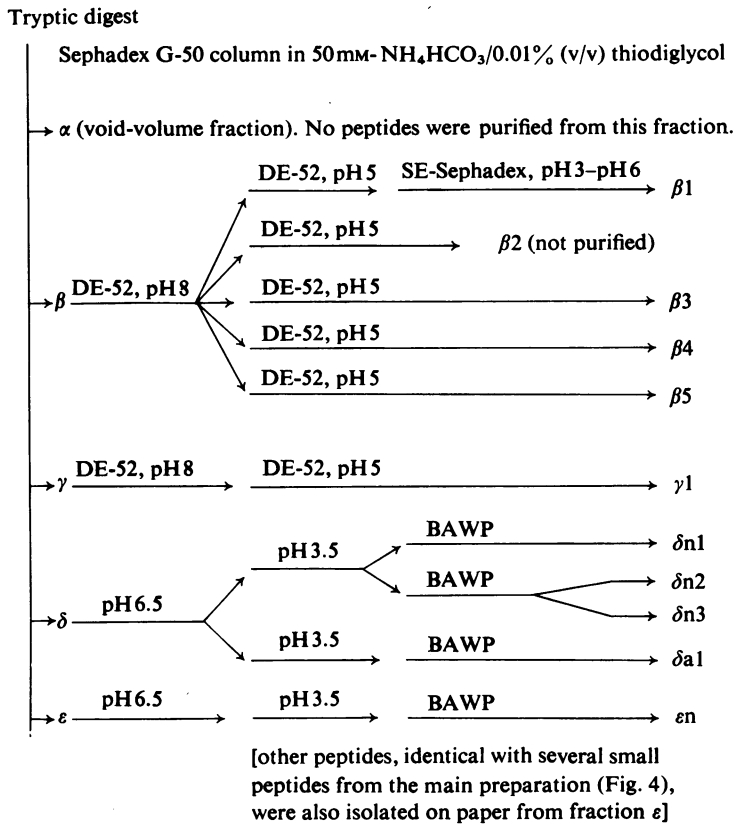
Tryptic digest

Sephadex G-50 column in 50mM-$NH_4HCO_3$/0.01% (v/v) thiodiglycol

α (void-volume fraction). No peptides were purified from this fraction.

DE-52, pH 5 SE-Sephadex, pH 3–pH 6 β1

DE-52, pH 5 β2 (not purified)

β DE-52, pH 8 DE-52, pH 5 β3

DE-52, pH 5 β4

DE-52, pH 5 β5

γ DE-52, pH 8 DE-52, pH 5 γ1

pH 3.5 BAWP δn1

BAWP δn2

δ pH 6.5 δn3

pH 3.5 BAWP δa1

ε pH 6.5 pH 3.5 BAWP εn

[other peptides, identical with several small peptides from the main preparation (Fig. 4), were also isolated on paper from fraction ε]